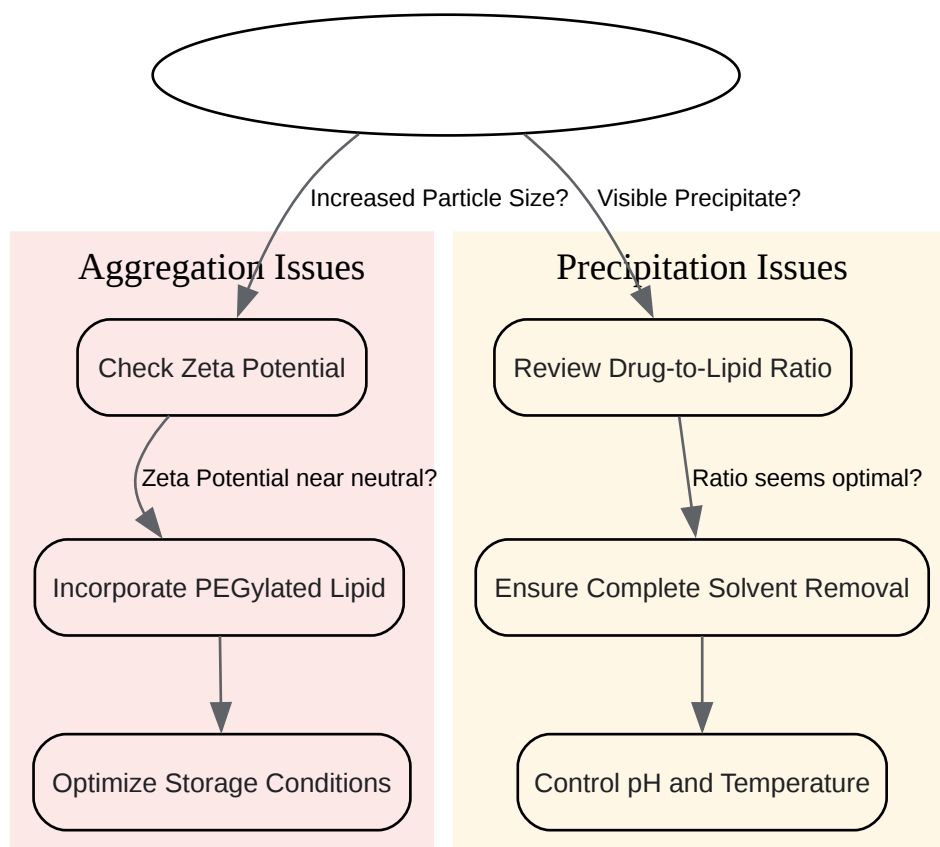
Increased Particle Size?

Visible Precipitate?

Aggregation Issues

Check Zeta Potential

Zeta Potential near neutral?

Incorporate PEGylated Lipid

Optimize Storage Conditions

Precipitation Issues

Review Drug-to-Lipid Ratio

Ratio seems optimal?

Ensure Complete Solvent Removal

Control pH and Temperature